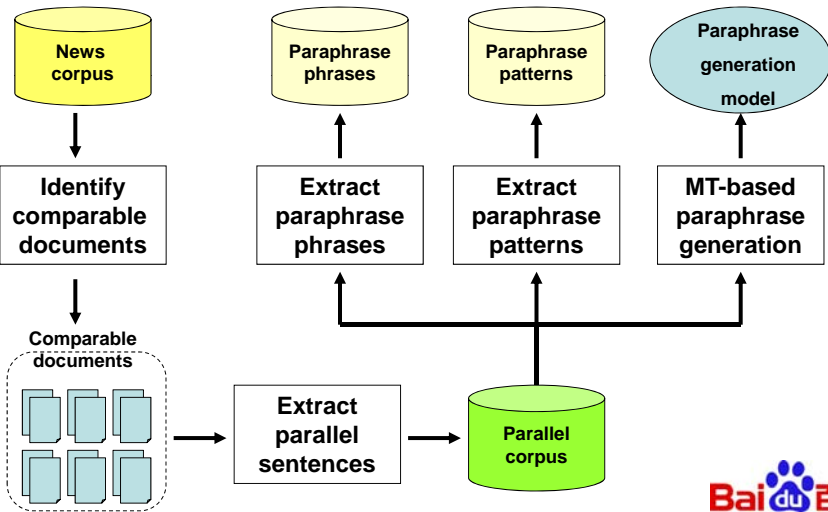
News corpus

Paraphrase phrases

Paraphrase patterns

Paraphrase generation model

Identify comparable documents

Extract paraphrase phrases

Extract paraphrase patterns

MT-based paraphrase generation

Comparable documents

Extract parallel sentences

Parallel corpus

Bai du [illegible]